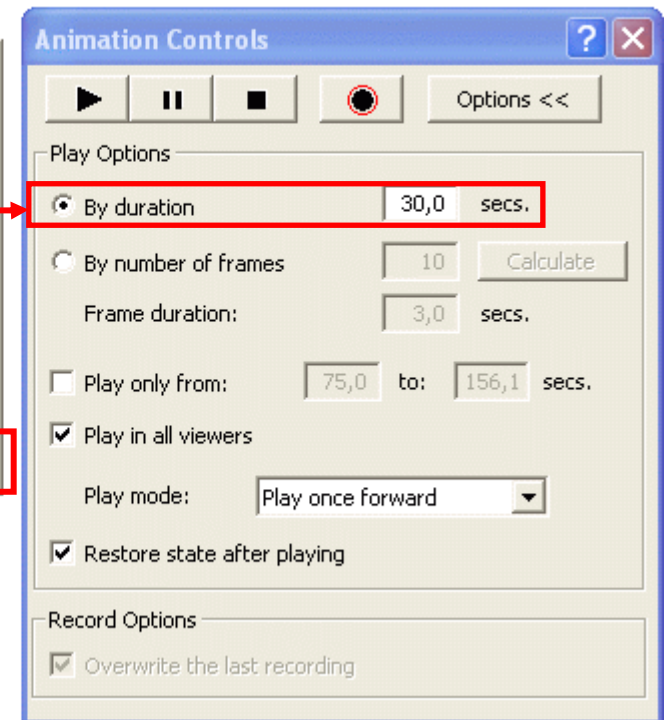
Animation Controls

Options <<

Play Options

By duration 30,0 secs.

By number of frames 10 Calculate

Frame duration: 3,0 secs.

Play only from: 75,0 to: 156,1 secs.

Play in all viewers

Play mode: Play once forward

Restore state after playing

Record Options

Overwrite the last recording